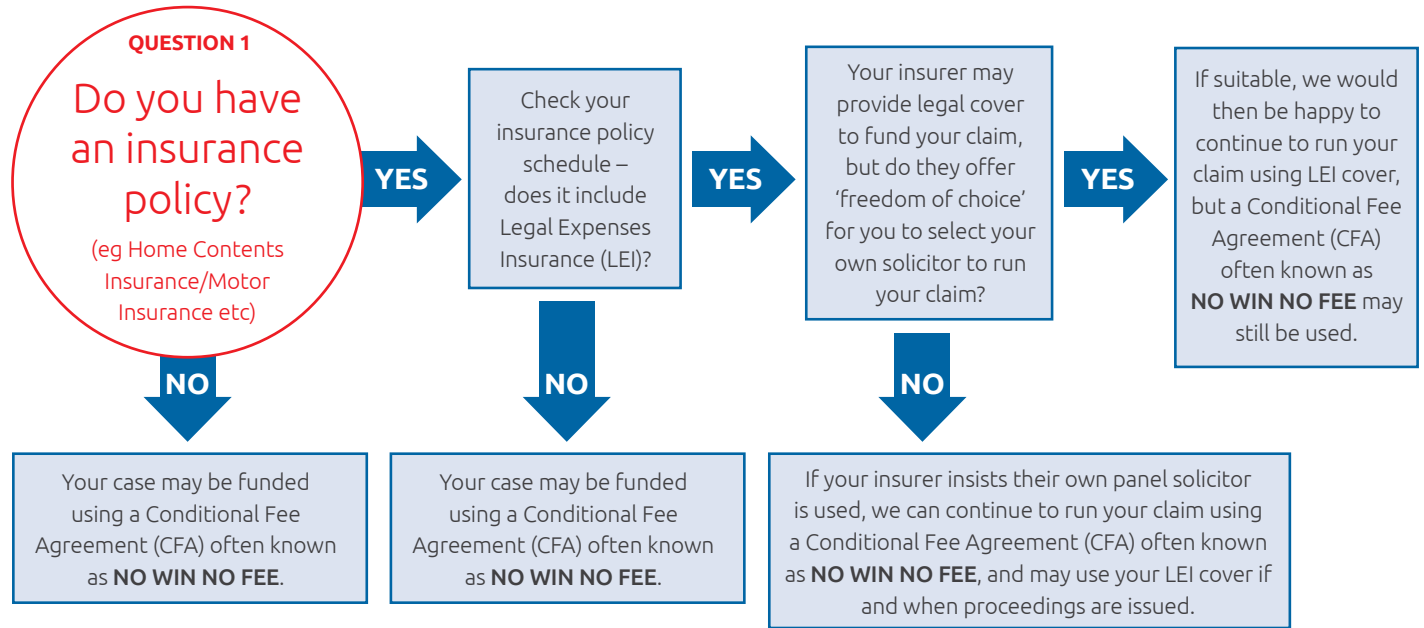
QUESTION 1

Do you have an insurance policy?

(eg Home Contents Insurance/Motor Insurance etc)

YES

Check your insurance policy schedule – does it include Legal Expenses Insurance (LEI)?

YES

Your insurer may provide legal cover to fund your claim, but do they offer 'freedom of choice' for you to select your own solicitor to run your claim?

YES

If suitable, we would then be happy to continue to run your claim using LEI cover, but a Conditional Fee Agreement (CFA) often known as NO WIN NO FEE may still be used.

NO

Your case may be funded using a Conditional Fee Agreement (CFA) often known as NO WIN NO FEE.

NO

Your case may be funded using a Conditional Fee Agreement (CFA) often known as NO WIN NO FEE.

NO

If your insurer insists their own panel solicitor is used, we can continue to run your claim using a Conditional Fee Agreement (CFA) often known as NO WIN NO FEE, and may use your LEI cover if and when proceedings are issued.